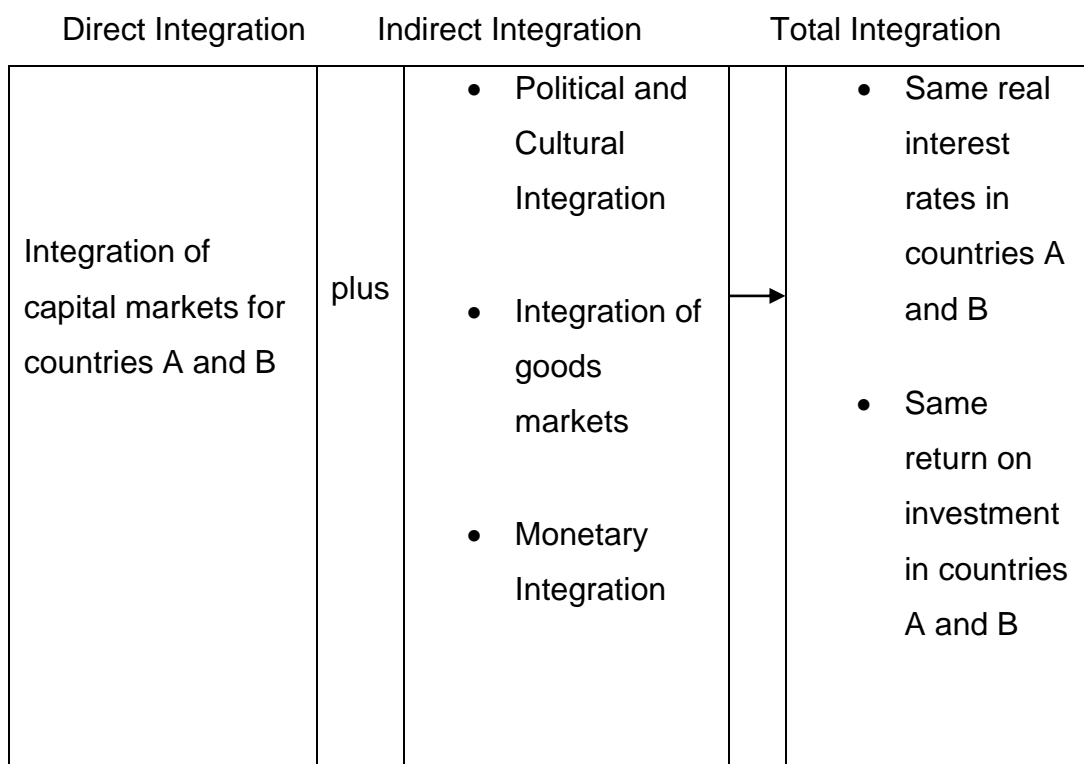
| Direct Integration | | Indirect Integration | | Total Integration |
|---|---|---|---|---|
| Integration of capital markets for countries A and B | plus | • Political and Cultural Integration<br>• Integration of goods markets<br>• Monetary Integration | → | • Same real interest rates in countries A and B<br>• Same return on investment in countries A and B |